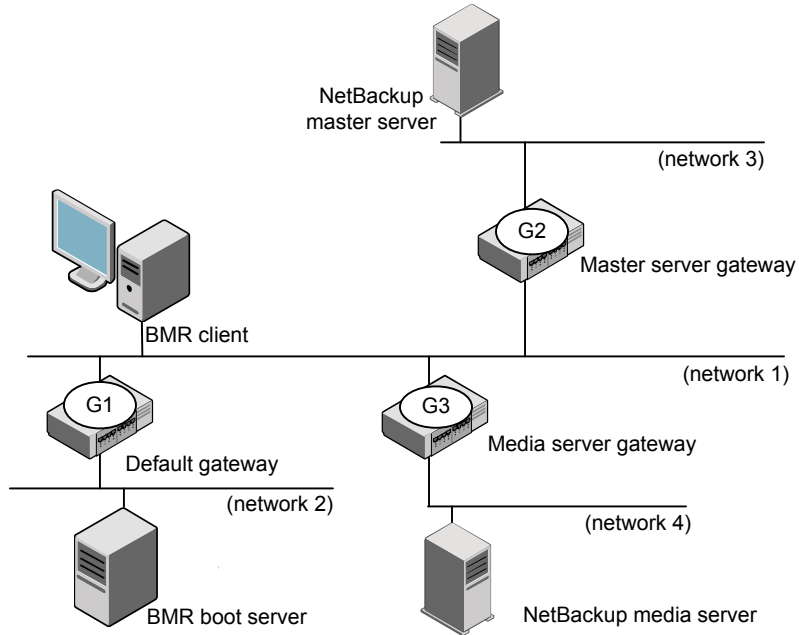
NetBackup master server

(network 3)

G2

Master server gateway

BMR client

(network 1)

G1

G3

Default gateway

Media server gateway

(network 2)

(network 4)

BMR boot server

NetBackup media server